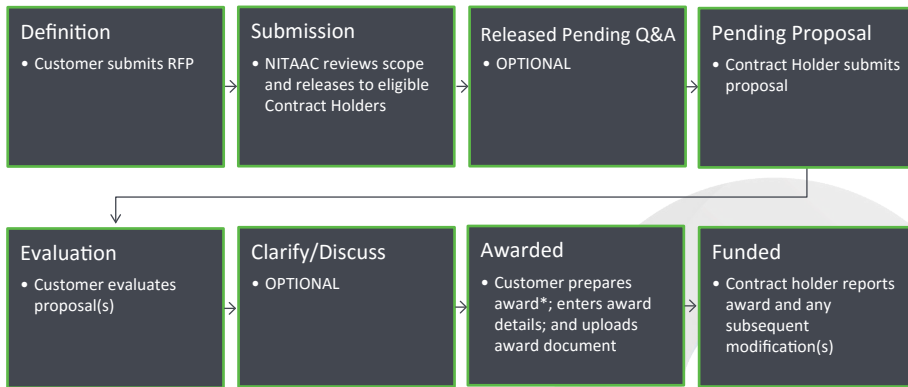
Definition
• Customer submits RFP

Submission
• NITAAC reviews scope and releases to eligible Contract Holders

Released Pending Q&A
• OPTIONAL

Pending Proposal
• Contract Holder submits proposal

Evaluation
• Customer evaluates proposal(s)

Clarify/Discuss
• OPTIONAL

Awarded
• Customer prepares award*; enters award details; and uploads award document

Funded
• Contract holder reports award and any subsequent modification(s)